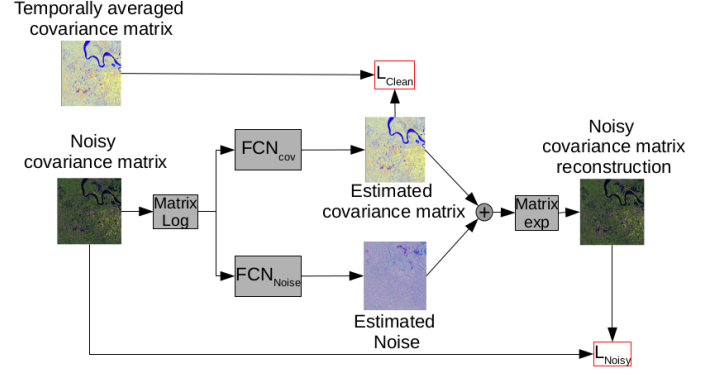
Temporally averaged covariance matrix

$L_{Clean}$

Noisy covariance matrix

Matrix Log

$FCN_{cov}$

Estimated covariance matrix

+

Matrix exp

Noisy covariance matrix reconstruction

$FCN_{Noise}$

Estimated Noise

$L_{Noisy}$